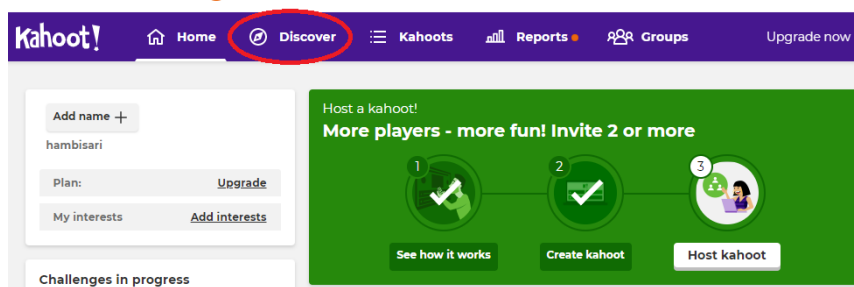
Kahoot!

Home

Discover

Kahoots

Reports

Groups

Upgrade now

Add name +

hambisari

Plan: Upgrade

My interests Add interests

Challenges in progress

Host a kahoot!

More players - more fun! Invite 2 or more

1

2

3

See how it works

Create kahoot

Host kahoot